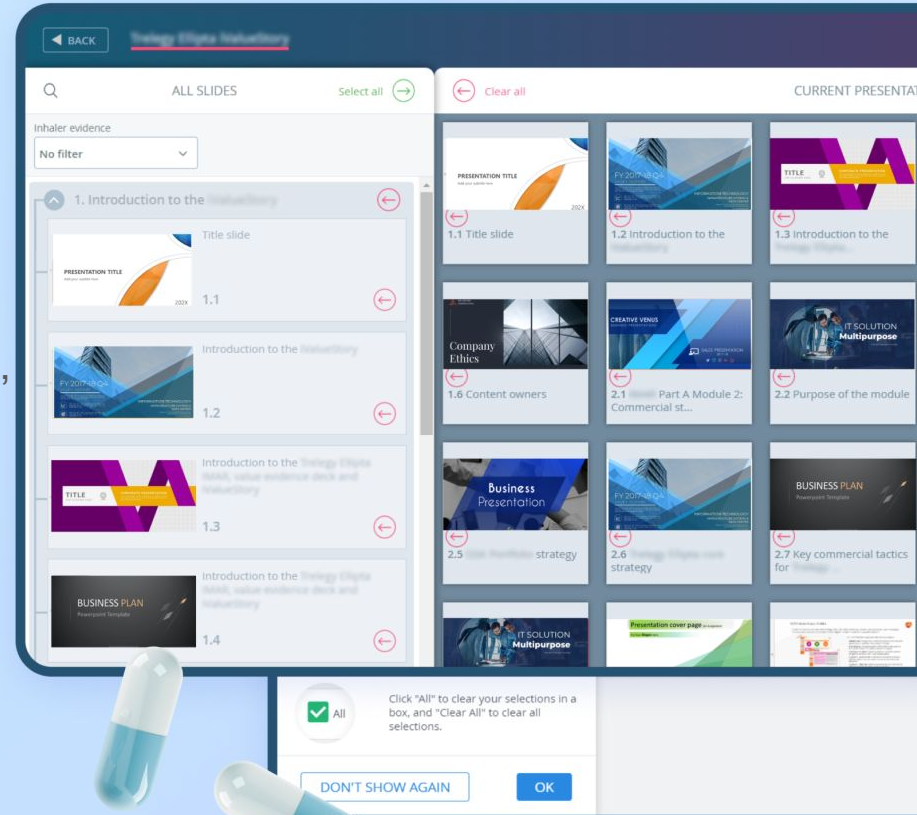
BACK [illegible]

ALL SLIDES Select all

Inhaler evidence

No filter

1. Introduction to the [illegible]

PRESENTATION TITLE

202X

Title slide

1.1

FY 2017-18 Q4

Introduction to the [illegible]

1.2

TITLE

Introduction to the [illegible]

1.3

BUSINESS PLAN

Powerpoint Template

Introduction to the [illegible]

1.4

Clear all

CURRENT PRESENTAT

PRESENTATION TITLE

202X

1.1 Title slide

FY 2017-18 Q4

1.2 Introduction to the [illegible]

TITLE

1.3 Introduction to the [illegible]

Company Ethics

1.6 Content owners

CREATIVE VENUS

2.1 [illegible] Part A Module 2: Commercial st...

IT SOLUTION Multipurpose

2.2 Purpose of the module

Business Presentation

2.5 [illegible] strategy

FY 2017-18 Q4

2.6 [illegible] strategy

BUSINESS PLAN

Powerpoint Template

2.7 Key commercial tactics for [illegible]

IT SOLUTION Multipurpose

Presentation cover page

All

Click "All" to clear your selections in a box, and "Clear All" to clear all selections.

DON'T SHOW AGAIN

OK